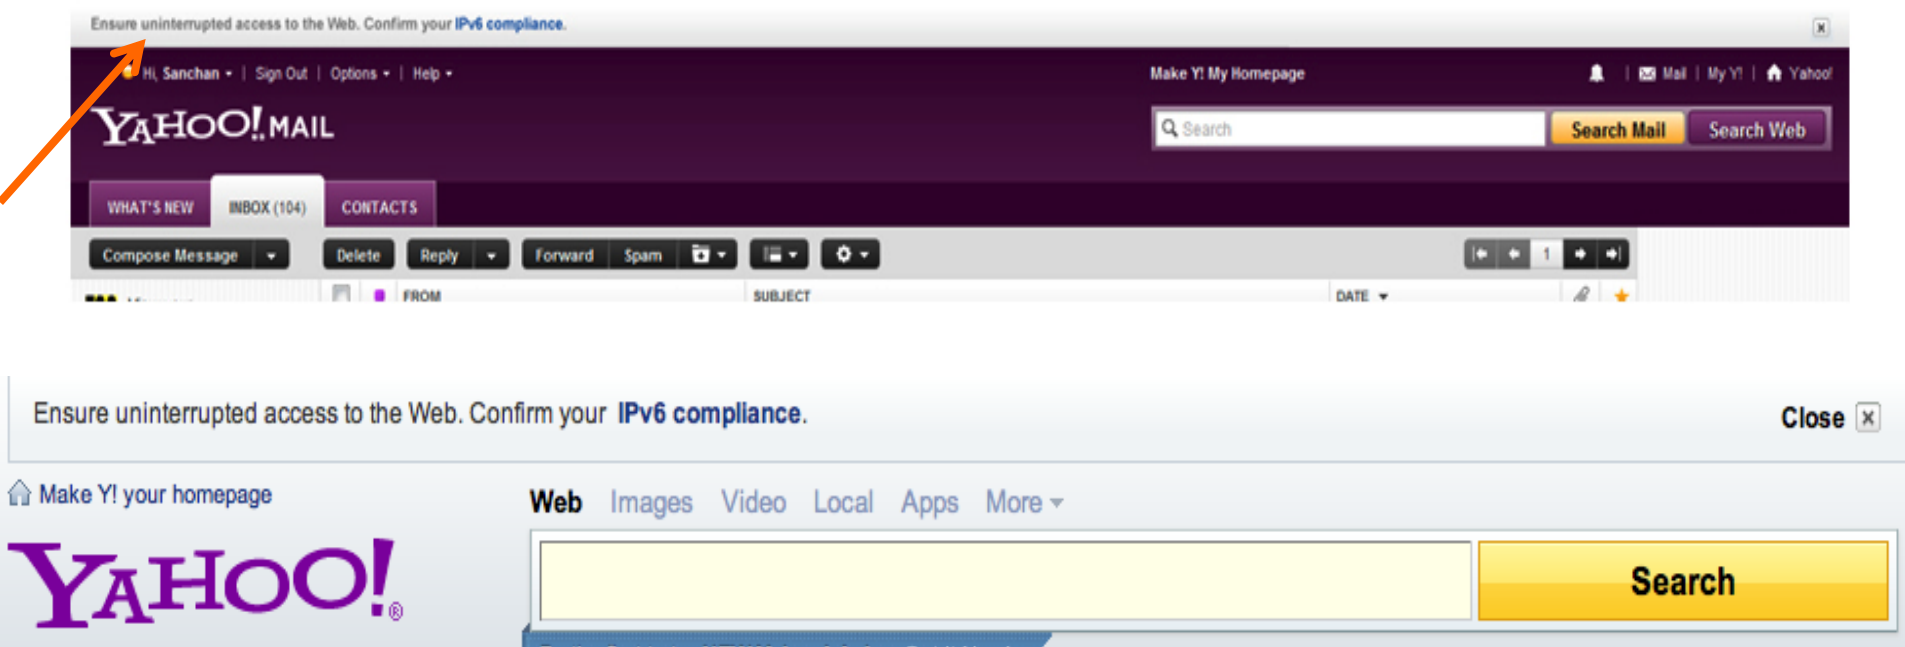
Ensure uninterrupted access to the Web. Confirm your IPv6 compliance.

Hi, Sanchan | Sign Out | Options | Help

Make Y! My Homepage

Mail | My Y! | Yahoo!

YAHOO! MAIL

Search

Search Mail

Search Web

WHAT'S NEW

INBOX (104)

CONTACTS

Compose Message

Delete

Reply

Forward

Spam

1

FROM

SUBJECT

DATE

Ensure uninterrupted access to the Web. Confirm your IPv6 compliance.

Close

Make Y! your homepage

Web Images Video Local Apps More

YAHOO!

Search